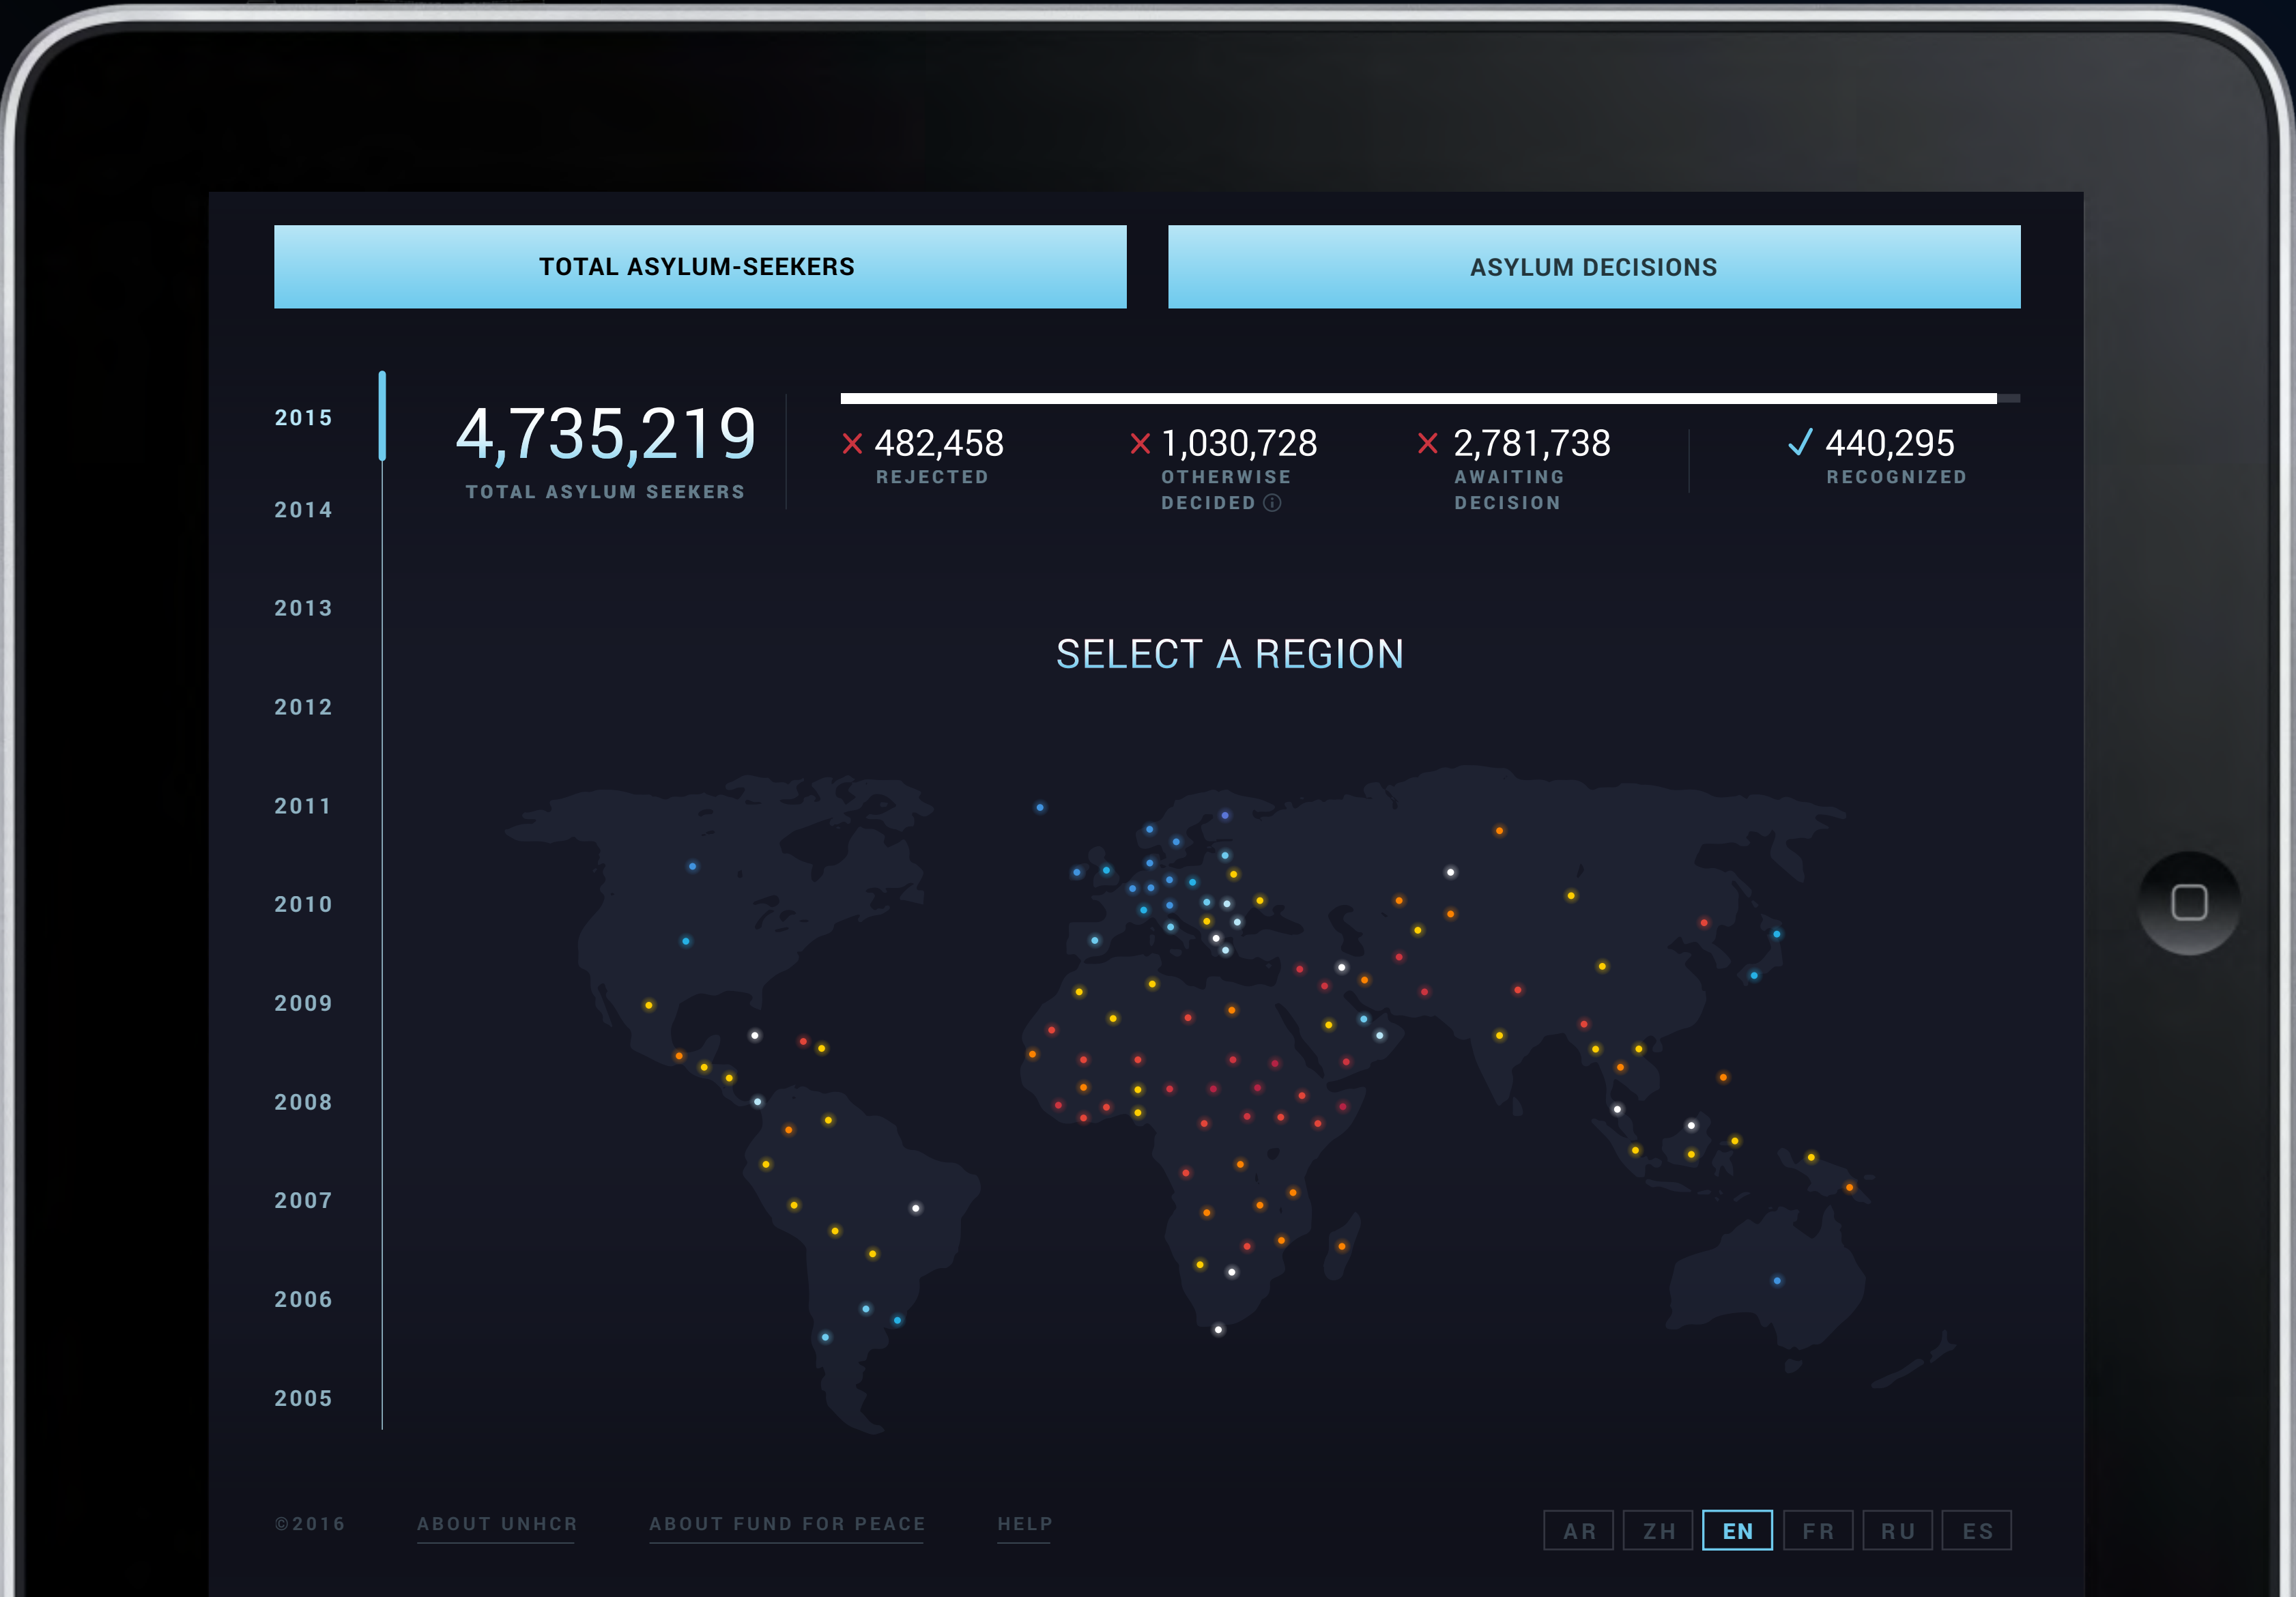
TOTAL ASYLUM-SEEKERS

ASYLUM DECISIONS

2015

2014

2013

2012

2011

2010

2009

2008

2007

2006

2005

4,735,219
TOTAL ASYLUM SEEKERS

× 482,458
REJECTED

× 1,030,728
OTHERWISE DECIDED ⓘ

× 2,781,738
AWAITING DECISION

✓ 440,295
RECOGNIZED

SELECT A REGION

©2016

ABOUT UNHCR

ABOUT FUND FOR PEACE

HELP

AR

ZH

EN

FR

RU

ES